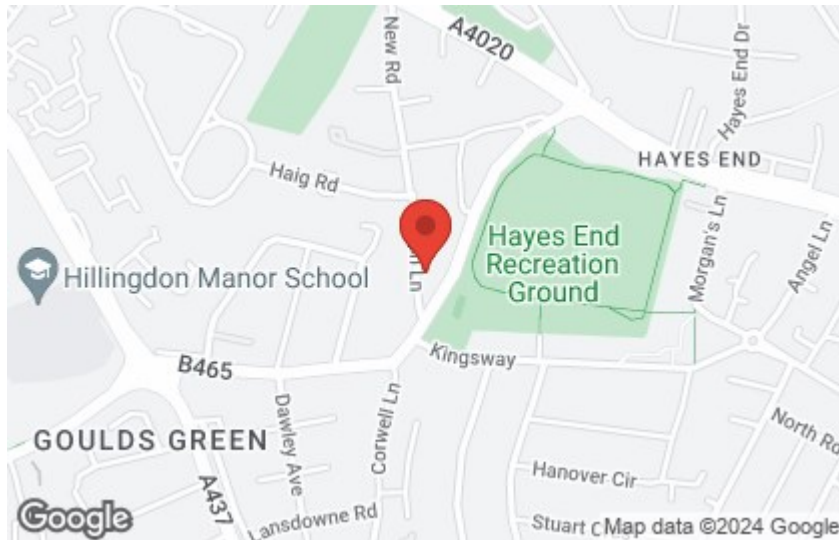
New Rd
A4020
Hayes End Dr
HAYES END
Haig Rd
Hayes End Recreation Ground
Morgan's Ln
Angel Ln
Hillingdon Manor School
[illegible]l Ln
B465
Kingsway
Dawley Ave
Corwell Ln
North Ro
GOULDS GREEN
Hanover Cir
A437
Lansdowne Rd
Stuart C
Google
Map data ©2024 Google